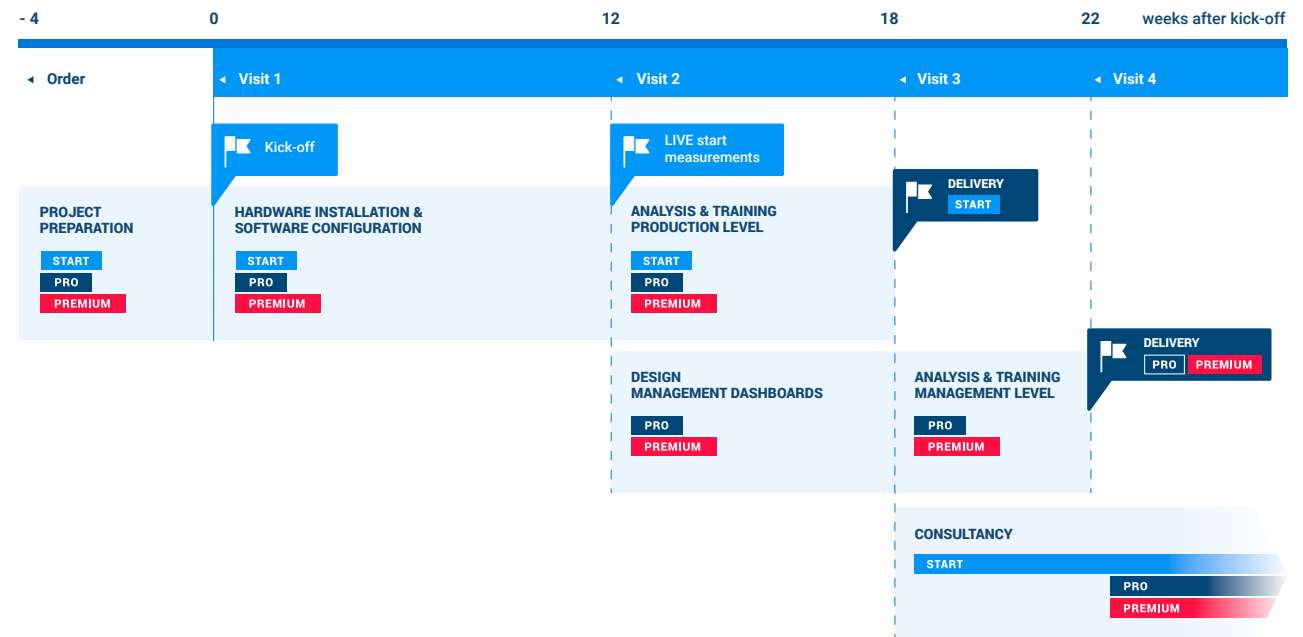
- 4 0 12 18 22 weeks after kick-off

Order

Visit 1

Visit 2

Visit 3

Visit 4

Kick-off

LIVE start measurements

DELIVERY
START

PROJECT PREPARATION
START
PRO
PREMIUM

HARDWARE INSTALLATION & SOFTWARE CONFIGURATION
START
PRO
PREMIUM

ANALYSIS & TRAINING PRODUCTION LEVEL
START
PRO
PREMIUM

DELIVERY
PRO PREMIUM

DESIGN MANAGEMENT DASHBOARDS
PRO
PREMIUM

ANALYSIS & TRAINING MANAGEMENT LEVEL
PRO
PREMIUM

CONSULTANCY
START
PRO
PREMIUM